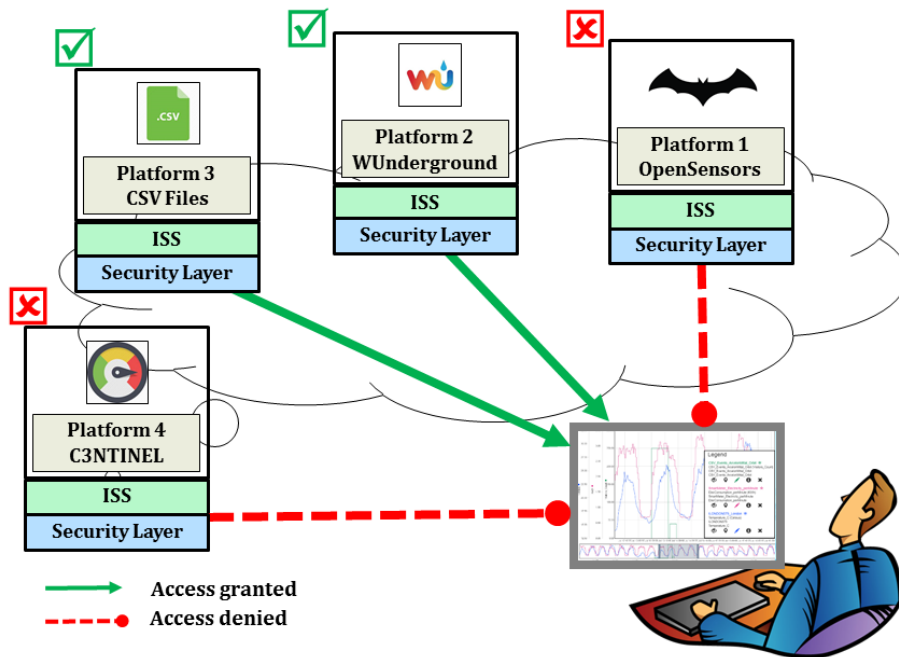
.CSV

Platform 3
CSV Files

ISS

Security Layer

wu

Platform 2
WUnderground

ISS

Security Layer

Platform 1
OpenSensors

ISS

Security Layer

Platform 4
C3NTINEL

ISS

Security Layer

Legend

Access granted

Access denied